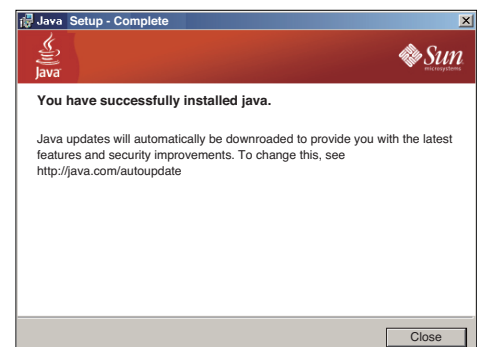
Java Setup - Complete

Java

Sun microsystems

You have successfully installed java.

Java updates will automatically be downroaded to provide you with the latest features and security improvements. To change this, see http://java.com/autoupdate

Close